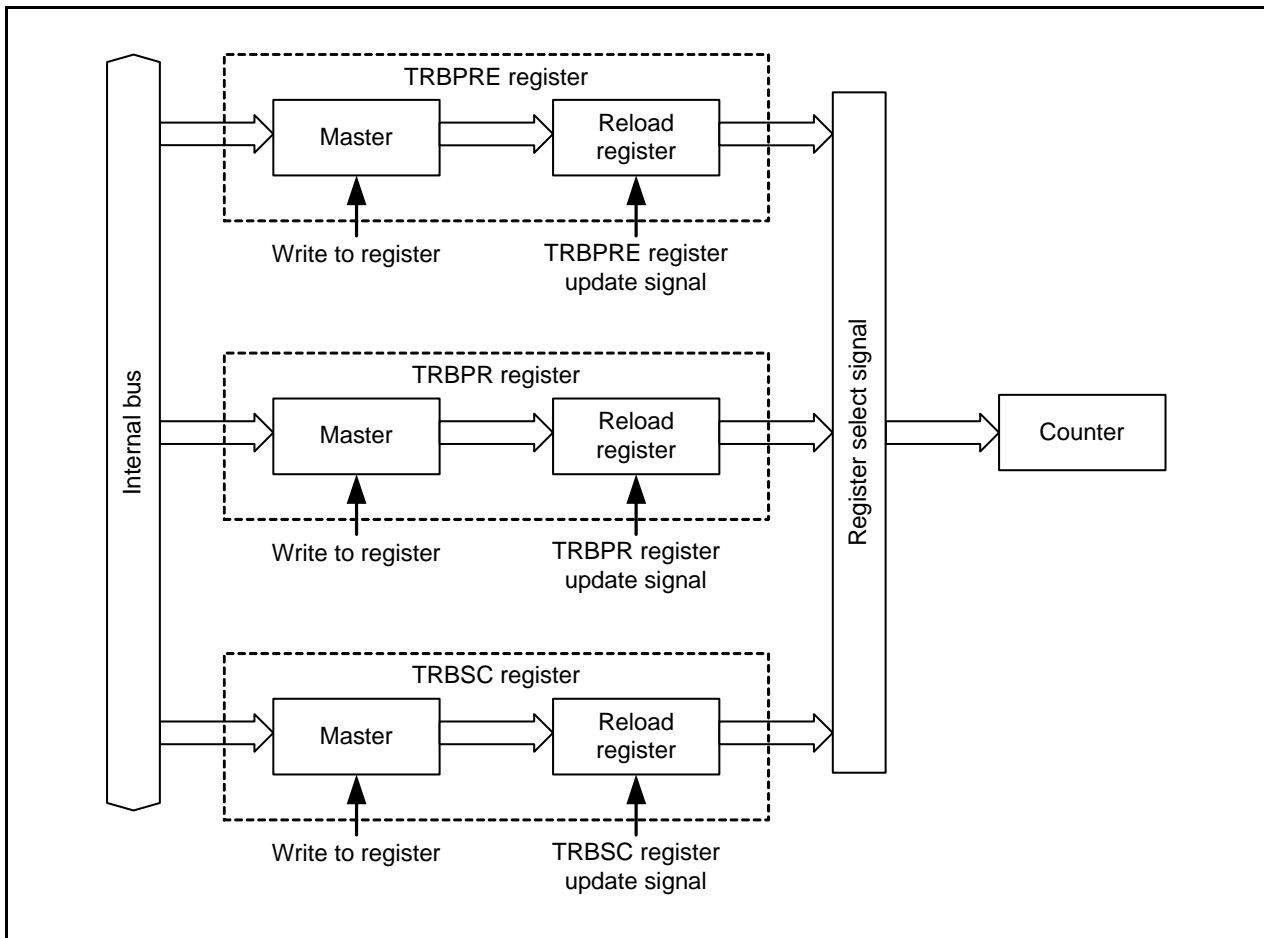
Internal bus

TRBPRE register

Master

Reload register

Write to register

TRBPRE register update signal

TRBPR register

Master

Reload register

Write to register

TRBPR register update signal

TRBSC register

Master

Reload register

Write to register

TRBSC register update signal

Register select signal

Counter